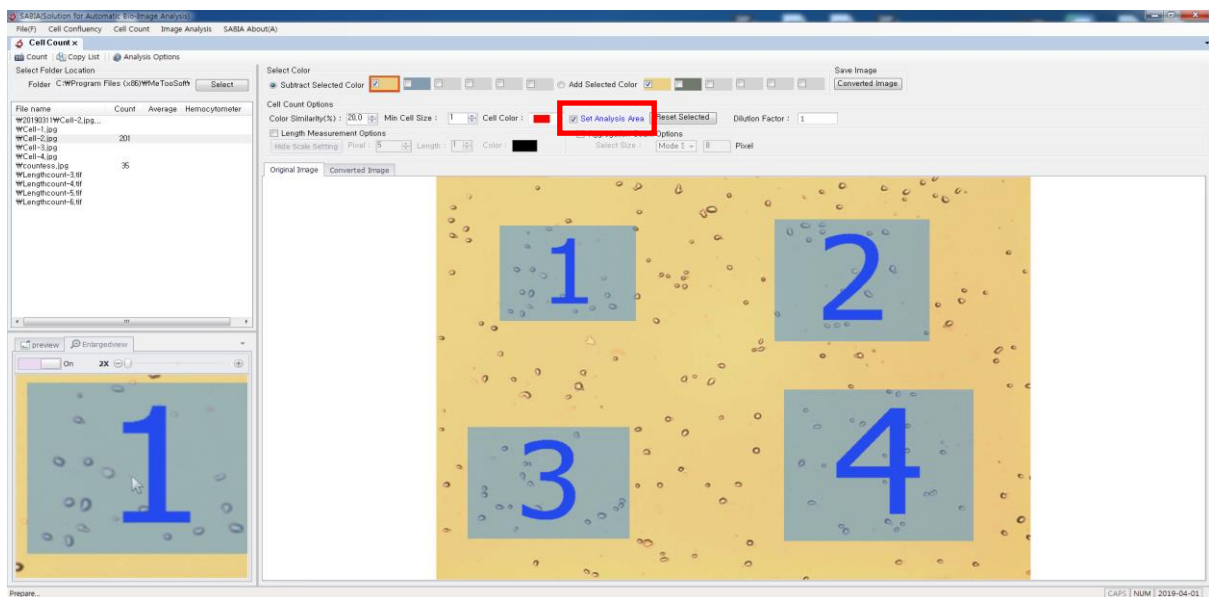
SABIA(Solution for Automatic Bio-Image Analysis)

File(F) Cell Confluency Cell Count Image Analysis SABIA About(A)

Cell Count ×

Count | Copy List | Analysis Options

Select Folder Location

Folder C:₩Program Files (x86)₩MeTooSoft Select

| File name | Count | Average | Hemocytometer |
|---|---|---|---|
| ₩20190311₩Cell-2.jpg... | | | |
| ₩Cell-1.jpg | | | |
| ₩Cell-2.jpg | 201 | | |
| ₩Cell-3.jpg | | | |
| ₩Cell-4.jpg | | | |
| ₩countess.jpg | 35 | | |
| ₩Lengthcount-3.tif | | | |
| ₩Lengthcount-4.tif | | | |
| ₩Lengthcount-5.tif | | | |
| ₩Lengthcount-6.tif | | | |

preview Enlargedview

On 2X

1

Select Color

Subtract Selected Color

Add Selected Color

Save Image

Converted Image

Cell Count Options

Color Similarity(%) : 20.0 Min Cell Size : 1 Cell Color :

Set Analysis Area Reset Selected Dilution Factor : 1

Length Measurement Options

Hide Scale Setting Pixel : 5 Length : 1 Color :

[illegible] Options

Select Size : Mode 1 8 Pixel

Original Image Converted Image

1 2 3 4

Prepare...

CAPS NUM 2019-04-01